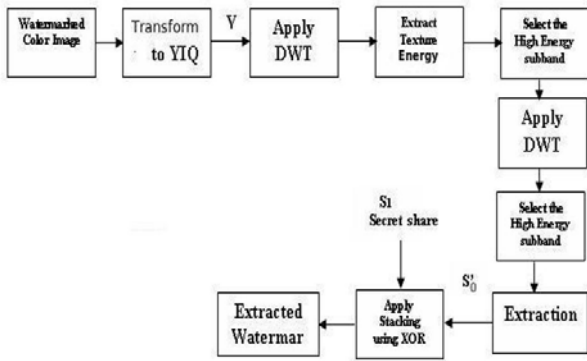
Watermarked Color Image

Transform to YIQ

Y

Apply DWT

Extract Texture Energy

Select the High Energy subband

Apply DWT

Select the High Energy subband

S1 Secret share

$S'_0$

Extraction

Apply Stacking using XOR

Extracted Watermar